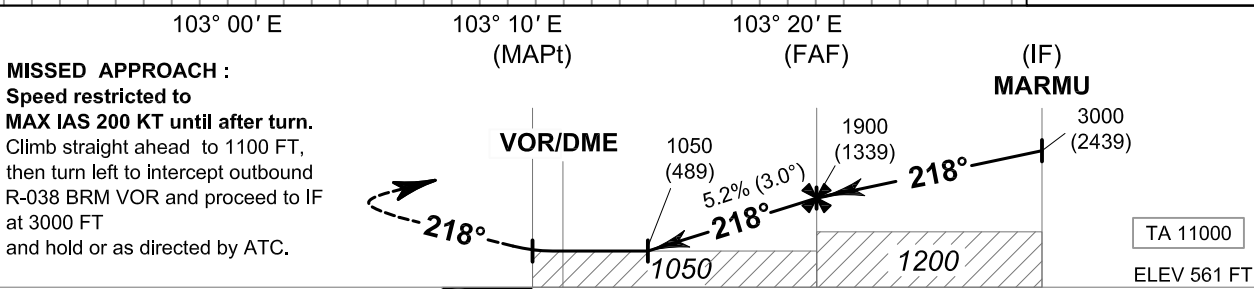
103° 00′ E

103° 10′ E (MAPt)

103° 20′ E (FAF)

(IF) MARMU

MISSED APPROACH : Speed restricted to MAX IAS 200 KT until after turn. Climb straight ahead to 1100 FT, then turn left to intercept outbound R-038 BRM VOR and proceed to IF at 3000 FT and hold or as directed by ATC.

VOR/DME

1050 (489)

1900 (1339)

3000 (2439)

5.2% (3.0°)

218°

218°

218°

1050

1200

TA 11000

ELEV 561 FT